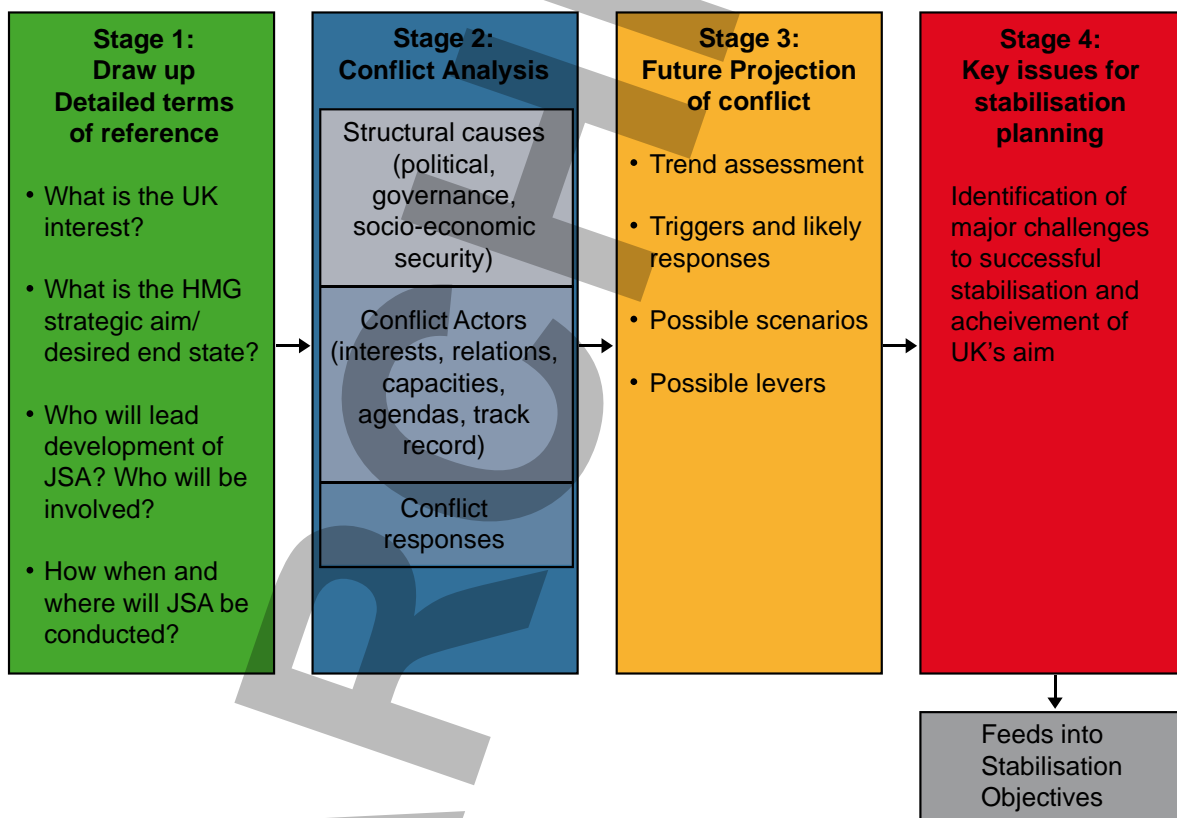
Stage 1:
Draw up
Detailed terms of reference

• What is the UK interest?

• What is the HMG strategic aim/ desired end state?

• Who will lead development of JSA? Who will be involved?

• How when and where will JSA be conducted?

Stage 2:
Conflict Analysis

Structural causes (political, governance, socio-economic security)

Conflict Actors (interests, relations, capacities, agendas, track record)

Conflict responses

Stage 3:
Future Projection of conflict

• Trend assessment

• Triggers and likely responses

• Possible scenarios

• Possible levers

Stage 4:
Key issues for stabilisation planning

Identification of major challenges to successful stabilisation and acheivement of UK's aim

Feeds into Stabilisation Objectives